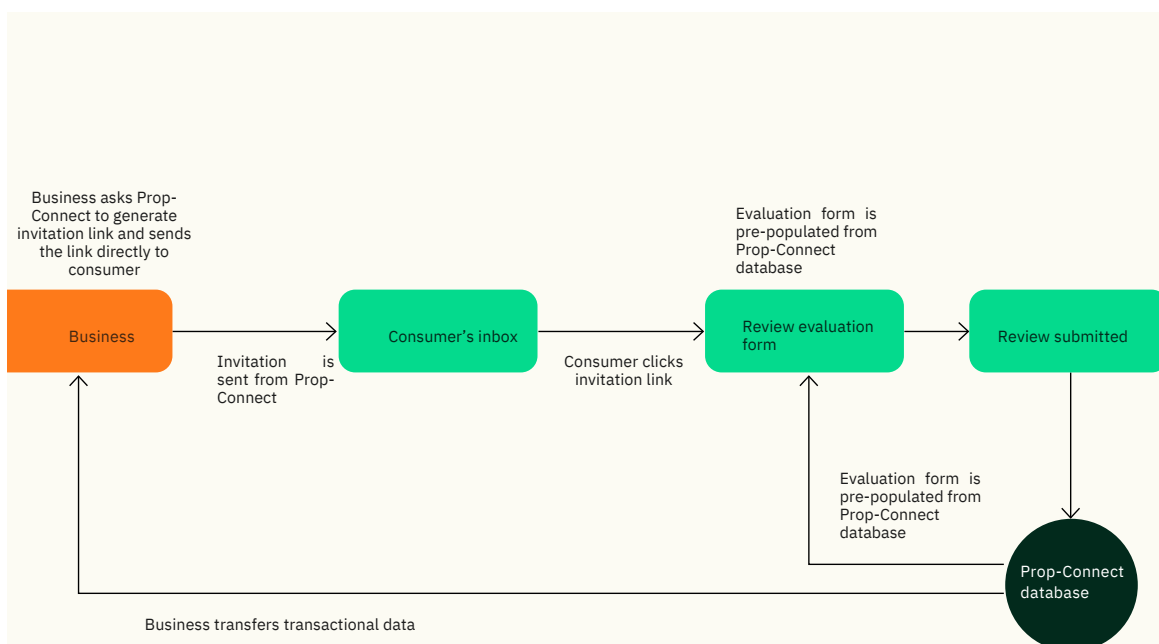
Business asks Prop-Connect to generate invitation link and sends the link directly to consumer

Business

Invitation is sent from Prop-Connect

Consumer's inbox

Consumer clicks invitation link

Evaluation form is pre-populated from Prop-Connect database

Review evaluation form

Review submitted

Evaluation form is pre-populated from Prop-Connect database

Prop-Connect database

Business transfers transactional data